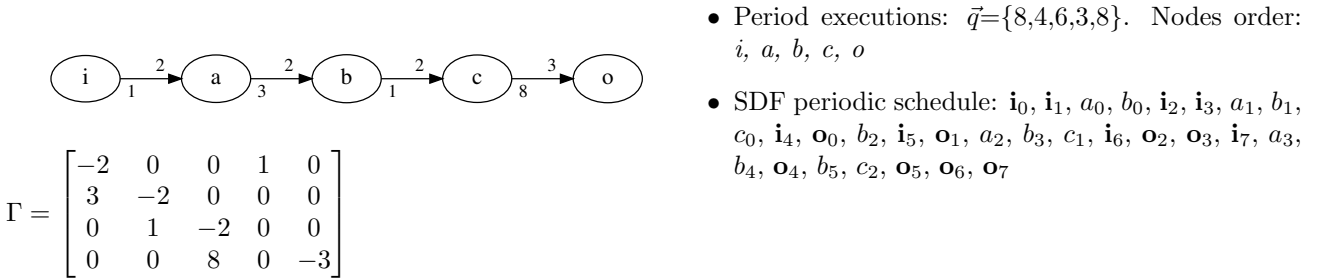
i 1 2 a 3 2 b 1 2 c 8 3 o

$\Gamma = \begin{bmatrix} -2 & 0 & 0 & 1 & 0 \\ 3 & -2 & 0 & 0 & 0 \\ 0 & 1 & -2 & 0 & 0 \\ 0 & 0 & 8 & 0 & -3 \end{bmatrix}$

- Period executions: $\vec{q}$={8,4,6,3,8}. Nodes order: *i, a, b, c, o*

- SDF periodic schedule: $\mathbf{i}_0$, $\mathbf{i}_1$, $a_0$, $b_0$, $\mathbf{i}_2$, $\mathbf{i}_3$, $a_1$, $b_1$, $c_0$, $\mathbf{i}_4$, $\mathbf{o}_0$, $b_2$, $\mathbf{i}_5$, $\mathbf{o}_1$, $a_2$, $b_3$, $c_1$, $\mathbf{i}_6$, $\mathbf{o}_2$, $\mathbf{o}_3$, $\mathbf{i}_7$, $a_3$, $b_4$, $\mathbf{o}_4$, $b_5$, $c_2$, $\mathbf{o}_5$, $\mathbf{o}_6$, $\mathbf{o}_7$